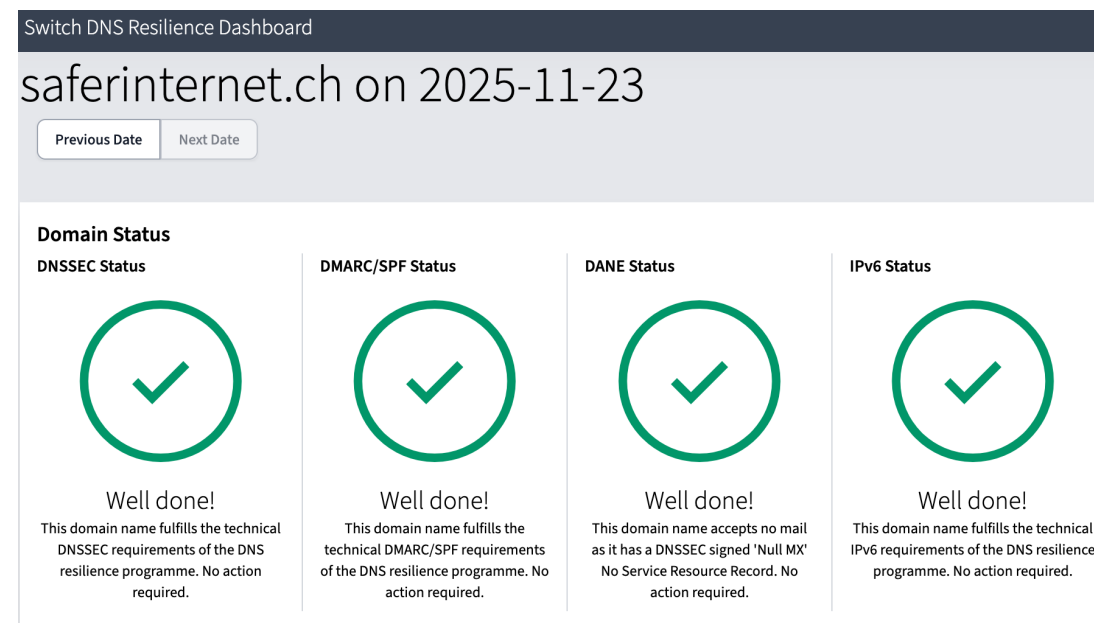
Switch DNS Resilience Dashboard

saferinternet.ch on 2025-11-23

Previous Date | Next Date

Domain Status

DNSSEC Status

Well done!

This domain name fulfills the technical DNSSEC requirements of the DNS resilience programme. No action required.

DMARC/SPF Status

Well done!

This domain name fulfills the technical DMARC/SPF requirements of the DNS resilience programme. No action required.

DANE Status

Well done!

This domain name accepts no mail as it has a DNSSEC signed 'Null MX' No Service Resource Record. No action required.

IPv6 Status

Well done!

This domain name fulfills the technical IPv6 requirements of the DNS resilience programme. No action required.